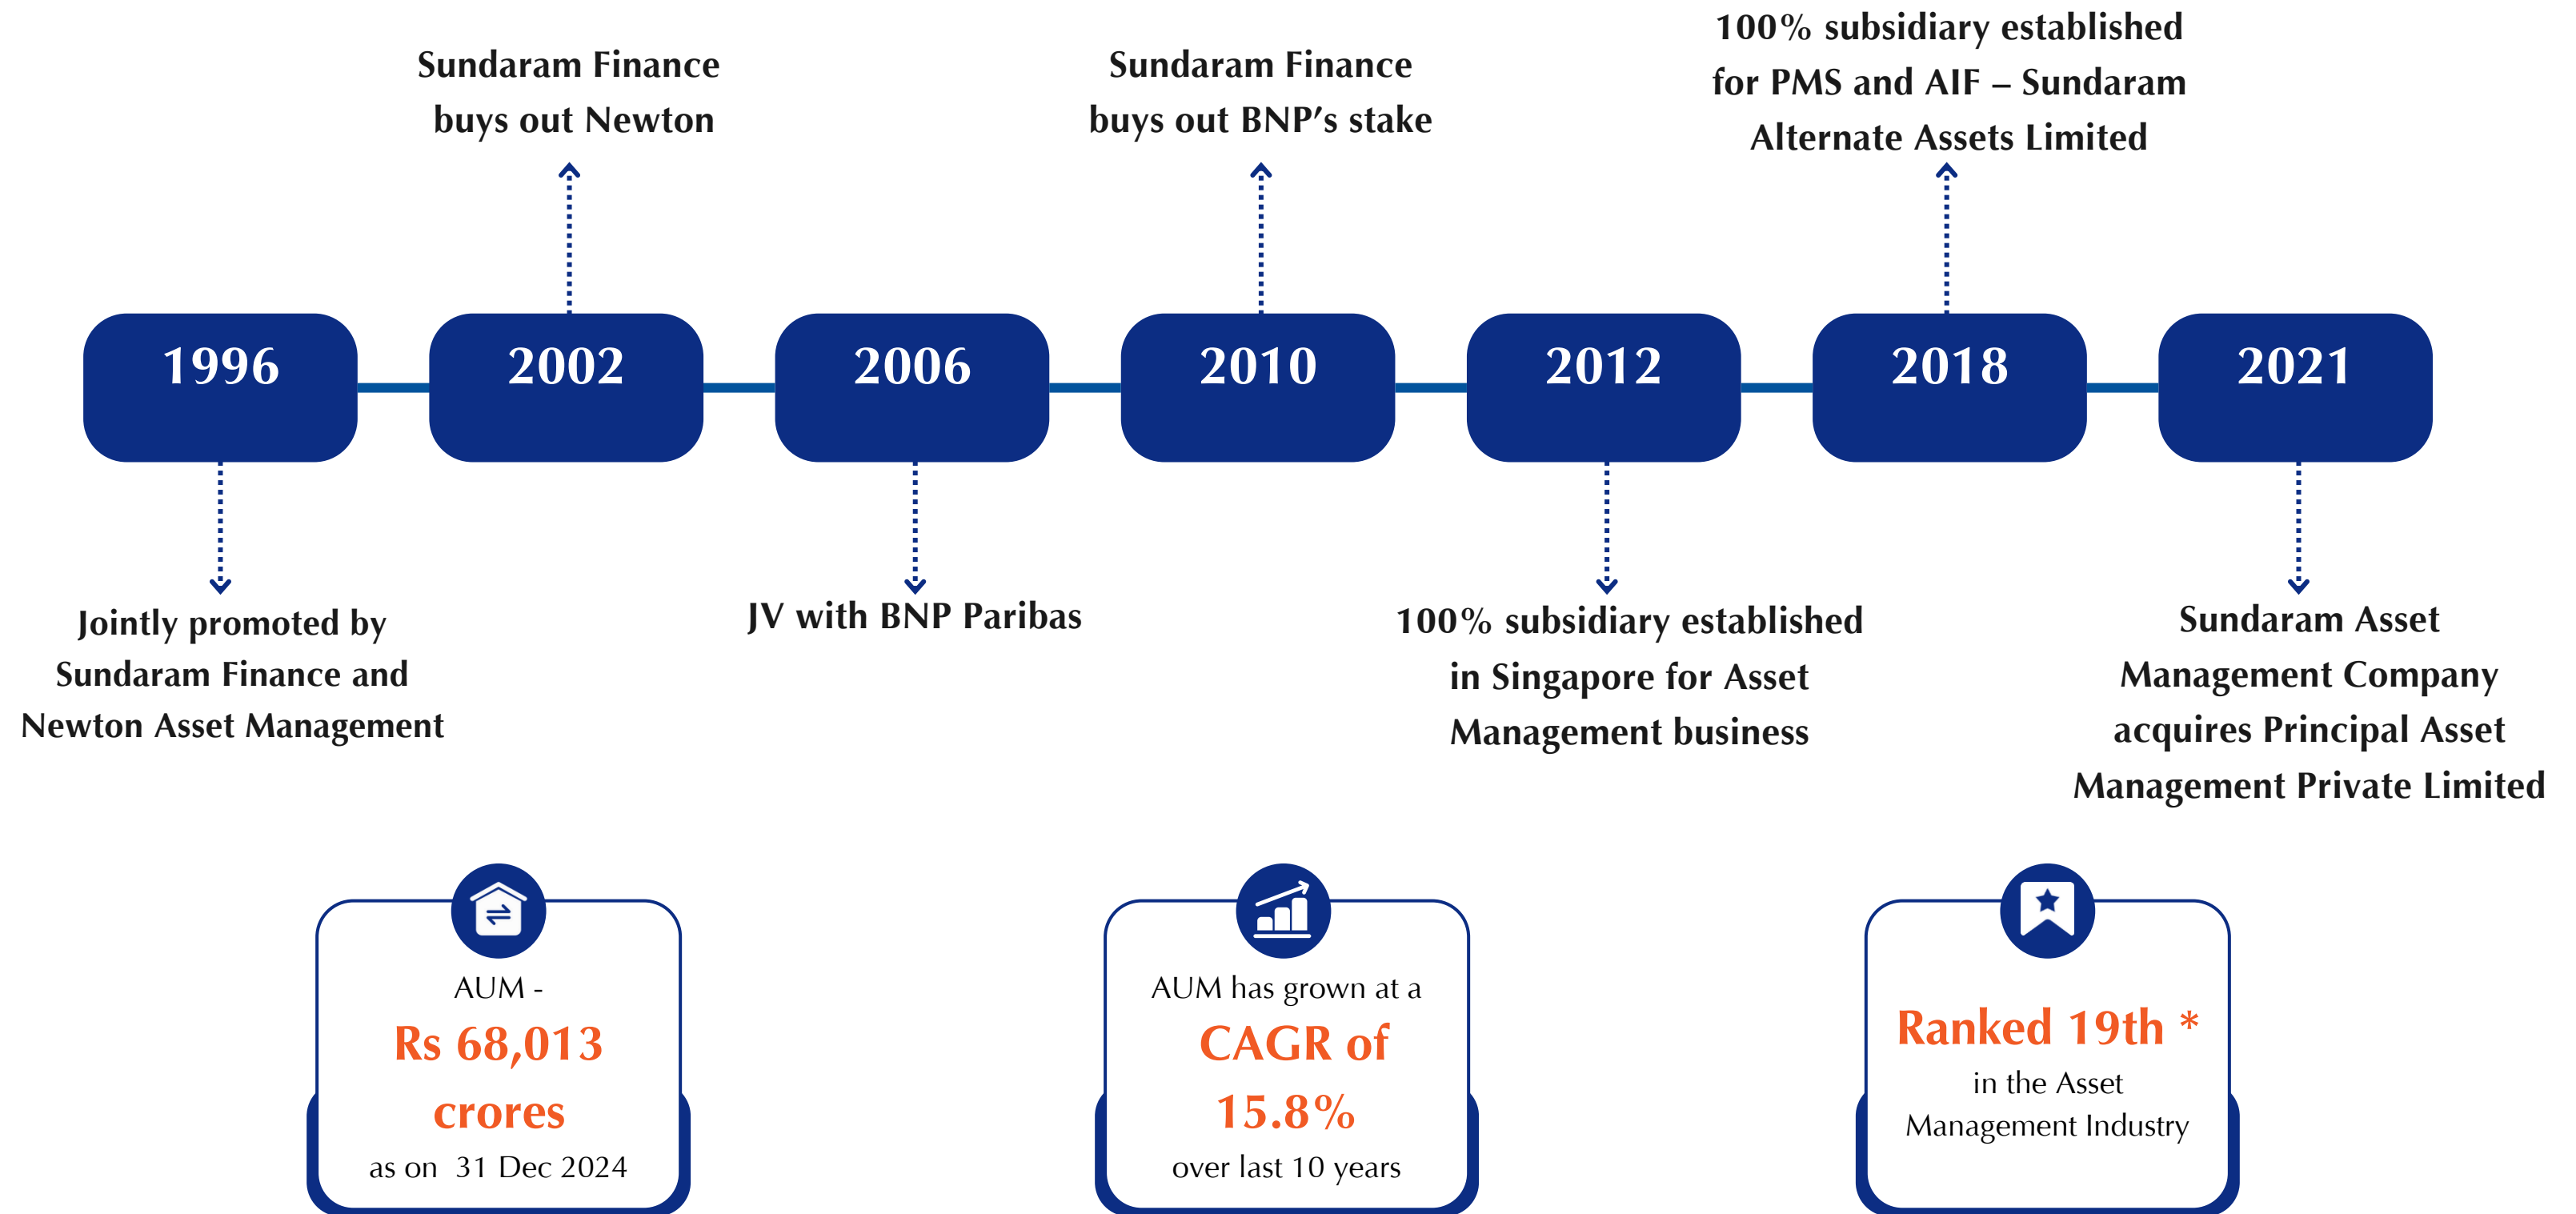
Sundaram Finance buys out Newton

Sundaram Finance buys out BNP's stake

100% subsidiary established for PMS and AIF – Sundaram Alternate Assets Limited

1996

2002

2006

2010

2012

2018

2021

Jointly promoted by Sundaram Finance and Newton Asset Management

JV with BNP Paribas

100% subsidiary established in Singapore for Asset Management business

Sundaram Asset Management Company acquires Principal Asset Management Private Limited

AUM -
Rs 68,013 crores
as on 31 Dec 2024

AUM has grown at a
CAGR of 15.8%
over last 10 years

Ranked 19th *
in the Asset Management Industry